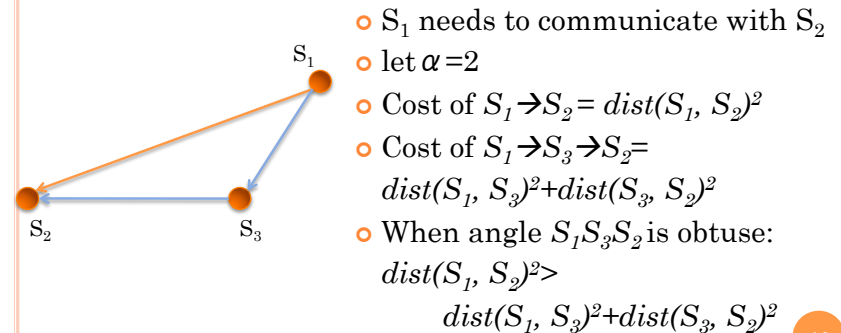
$S_1$

$S_2$

$S_3$

$S_1$ needs to communicate with $S_2$

let $\alpha=2$

Cost of $S_1 \rightarrow S_2 = dist(S_1, S_2)^2$

Cost of $S_1 \rightarrow S_3 \rightarrow S_2 = dist(S_1, S_3)^2 + dist(S_3, S_2)^2$

When angle $S_1S_3S_2$ is obtuse: $dist(S_1, S_2)^2 > dist(S_1, S_3)^2 + dist(S_3, S_2)^2$